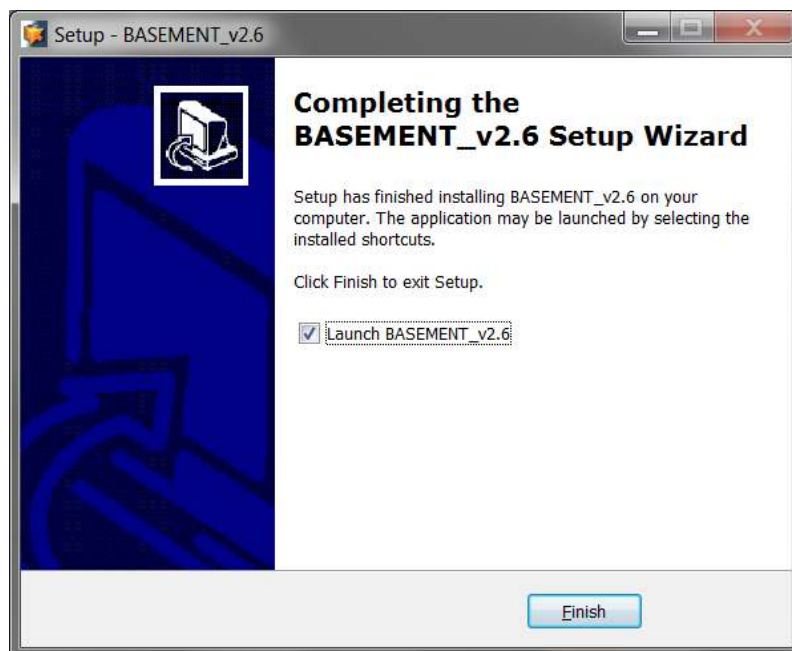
Setup - BASEMENT_v2.6

Completing the BASEMENT_v2.6 Setup Wizard

Setup has finished installing BASEMENT_v2.6 on your computer. The application may be launched by selecting the installed shortcuts.

Click Finish to exit Setup.

Launch BASEMENT_v2.6

Finish